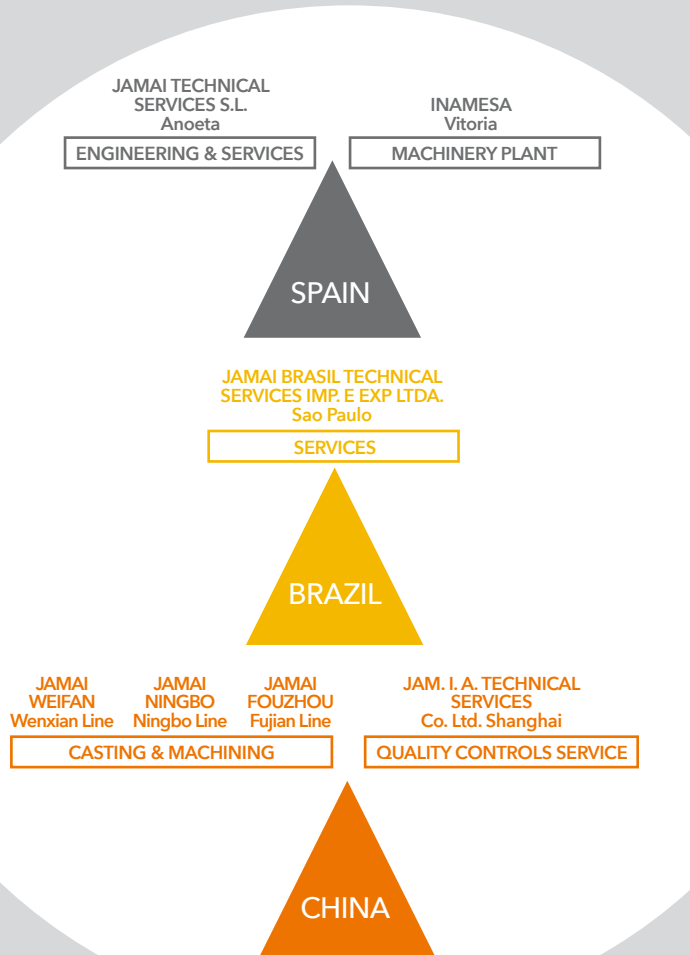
JAMAI TECHNICAL SERVICES S.L.
Anoeta

ENGINEERING & SERVICES

INAMESA
Vitoria

MACHINERY PLANT

SPAIN

JAMAI BRASIL TECHNICAL SERVICES IMP. E EXP LTDA.
Sao Paulo

SERVICES

BRAZIL

JAMAI
WEIFAN
Wenxian Line

JAMAI
NINGBO
Ningbo Line

JAMAI
FOUZHOU
Fujian Line

CASTING & MACHINING

JAM. I. A. TECHNICAL SERVICES
Co. Ltd. Shanghai

QUALITY CONTROLS SERVICE

CHINA